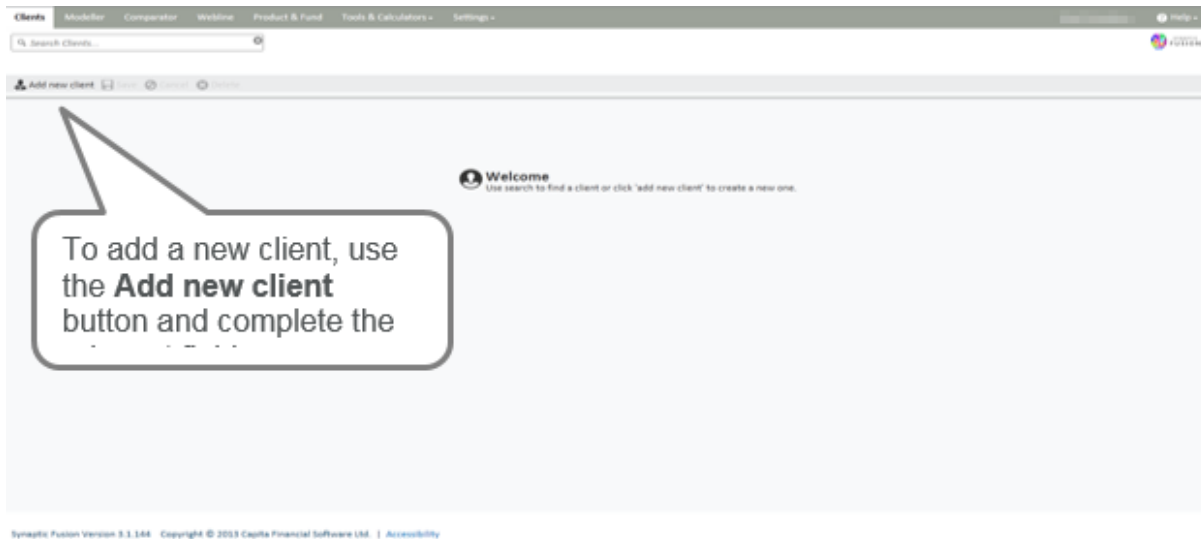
Clients Modeller Comparator Webline Product & Fund Tools & Calculators Settings

Help

Search Clients...

Add new client Save Cancel Delete

Welcome
Use search to find a client or click 'add new client' to create a new one.

To add a new client, use the **Add new client** button and complete the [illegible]

Synaptic Fusion Version 3.1.144 Copyright © 2013 Capita Financial Software Ltd. | Accessibility